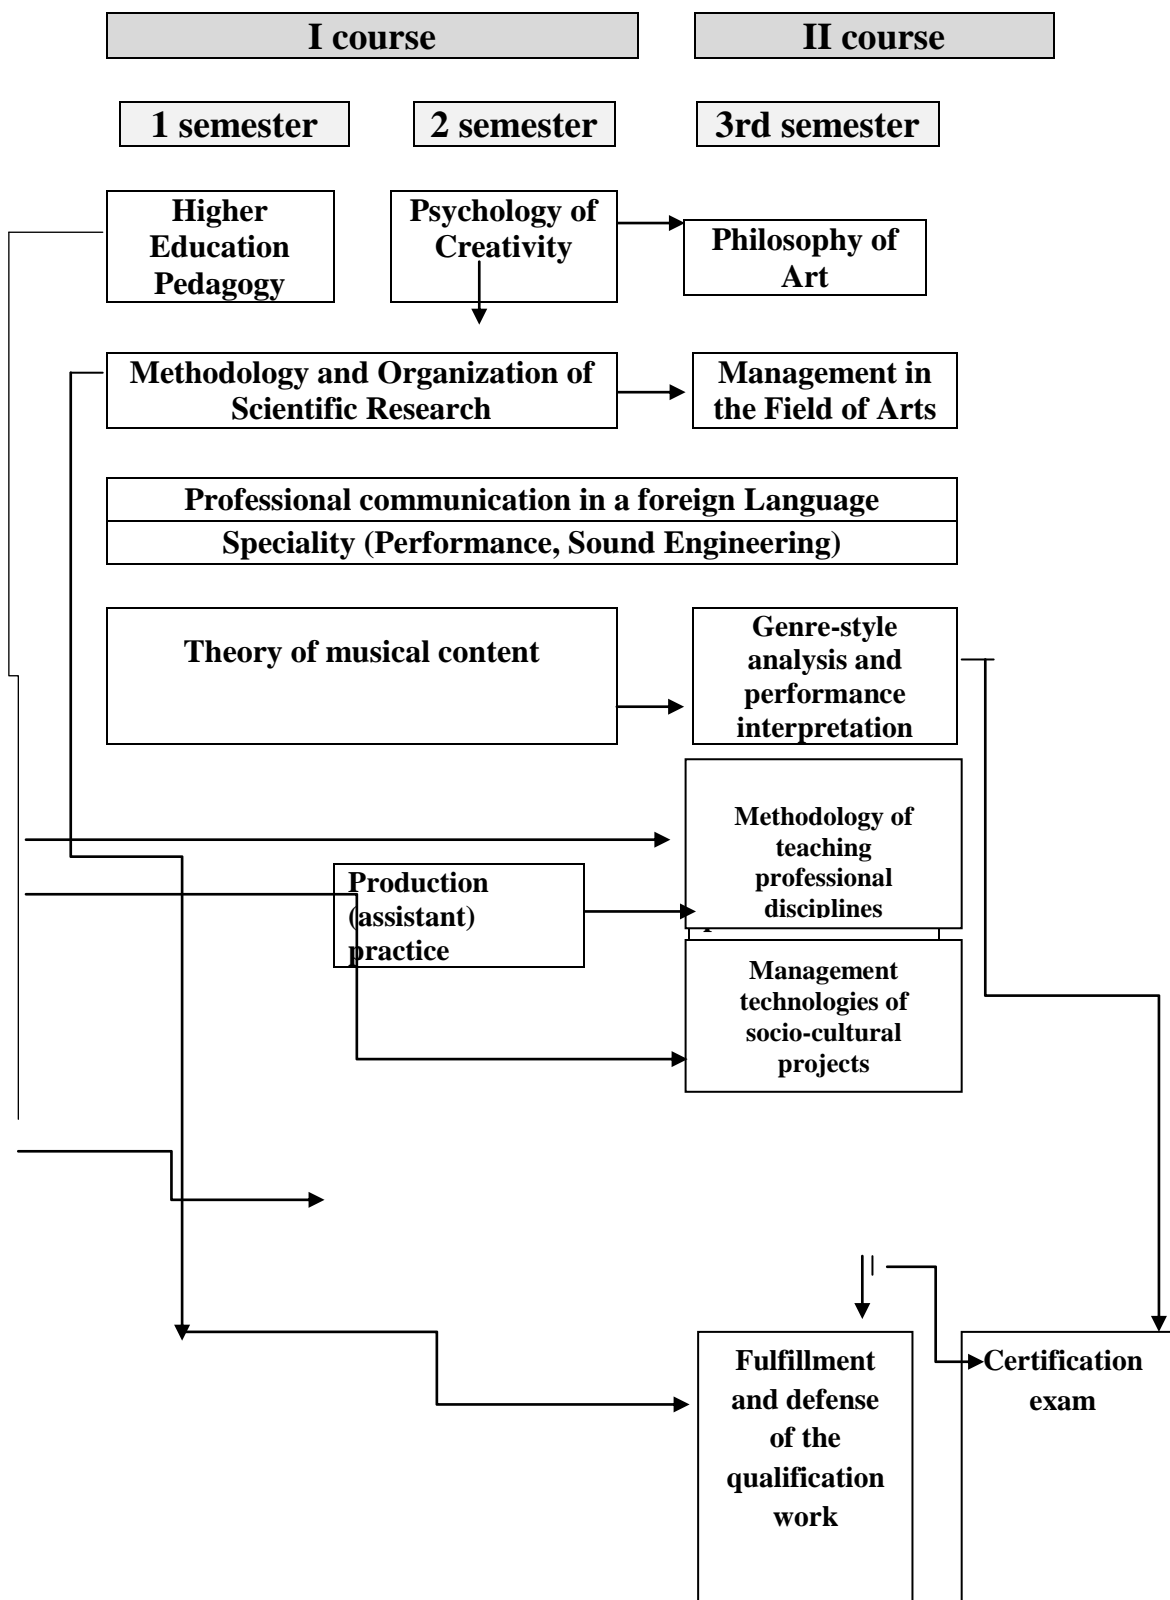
I course

II course

1 semester

2 semester

3rd semester

Higher Education Pedagogy

Psychology of Creativity

Philosophy of Art

Methodology and Organization of Scientific Research

Management in the Field of Arts

Professional communication in a foreign Language

Speciality (Performance, Sound Engineering)

Theory of musical content

Genre-style analysis and performance interpretation

Methodology of teaching professional disciplines

Production (assistant) practice

Management technologies of socio-cultural projects

Fulfillment and defense of the qualification work

Certification exam